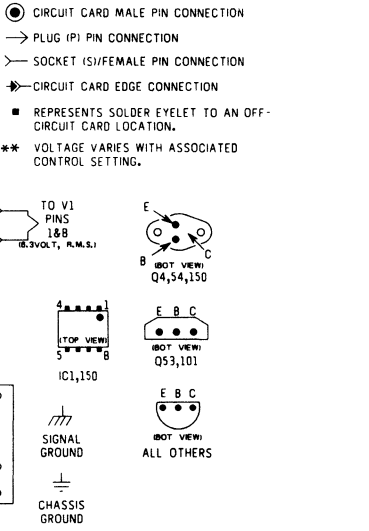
CIRCUIT CARD MALE PIN CONNECTION

PLUG (P) PIN CONNECTION

SOCKET (S)/FEMALE PIN CONNECTION

CIRCUIT CARD EDGE CONNECTION

REPRESENTS SOLDER EYELET TO AN OFF-CIRCUIT CARD LOCATION.

** VOLTAGE VARIES WITH ASSOCIATED CONTROL SETTING.

TO V1 PINS 1&8 (6.3VOLT, R.M.S.)

E
C
B
(BOT VIEW)
Q4,54,150

4 1
(TOP VIEW)
5 8
IC1,150

E B C
(BOT VIEW)
Q53,101

SIGNAL GROUND

E B C
(BOT VIEW)
ALL OTHERS

CHASSIS GROUND